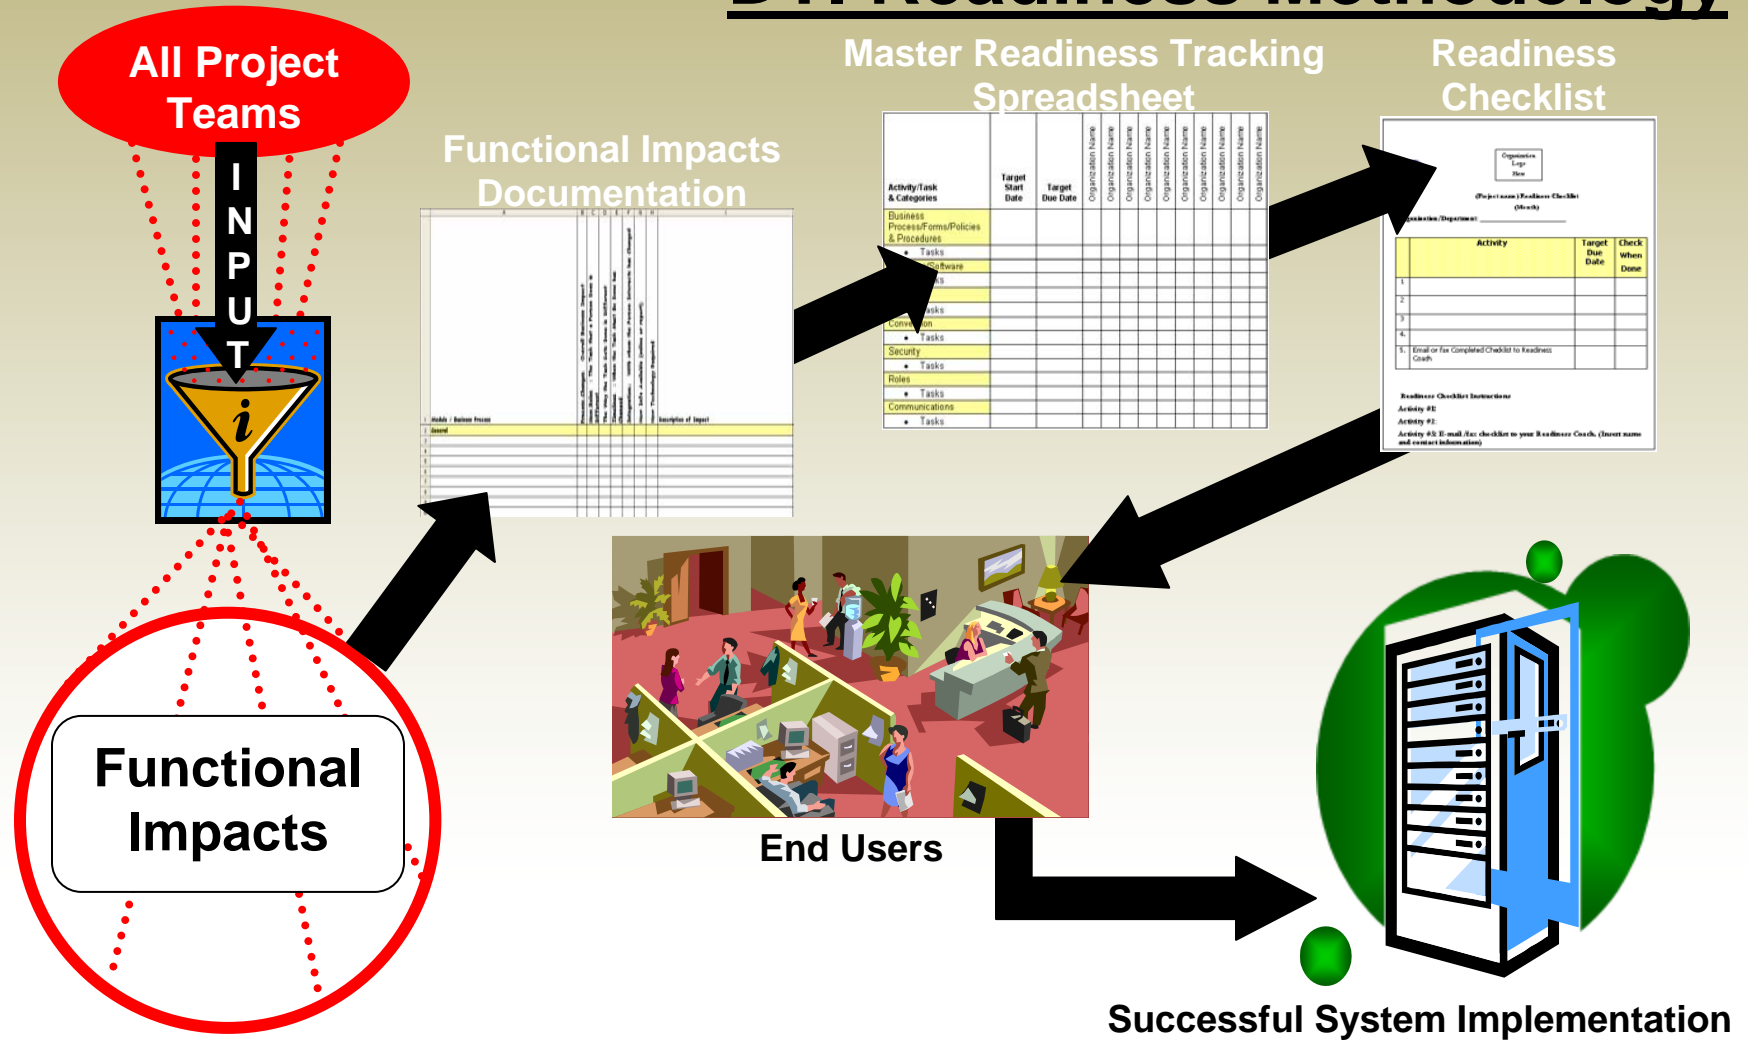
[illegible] Readiness Methodology

All Project Teams

INPUT

Functional Impacts

Functional Impacts Documentation

Master Readiness Tracking Spreadsheet

| Activity/Task & Categories | Target Start Date | Target Due Date | Organization Name | Organization Name | Organization Name | Organization Name | Organization Name | Organization Name | Organization Name | Organization Name | Organization Name | Organization Name |
|---|---|---|---|---|---|---|---|---|---|---|---|---|
| Business Process/Forms/Policies & Procedures | | | | | | | | | | | | |
| • Tasks | | | | | | | | | | | | |
| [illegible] Software | | | | | | | | | | | | |
| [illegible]sks | | | | | | | | | | | | |
| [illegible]asks | | | | | | | | | | | | |
| Conve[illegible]on | | | | | | | | | | | | |
| • Tasks | | | | | | | | | | | | |
| Security | | | | | | | | | | | | |
| • Tasks | | | | | | | | | | | | |
| Roles | | | | | | | | | | | | |
| • Tasks | | | | | | | | | | | | |
| Communications | | | | | | | | | | | | |
| • Tasks | | | | | | | | | | | | |

Readiness Checklist

Organization Logo Here

(Project name) Readiness Checklist (Month)

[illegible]ganization/Department: ______

| | Activity | Target Due Date | Check When Done |
|---|---|---|---|
| 1 | | | |
| 2 | | | |
| 3 | | | |
| 4 | | | |
| 5 | Email or fax Completed Checklist to Readiness Coach | | |

Readiness Checklist Instructions
Activity #1:
Activity #2:
Activity #3: E-mail /fax checklist to your Readiness Coach. (Insert name and contact information)

End Users

Successful System Implementation